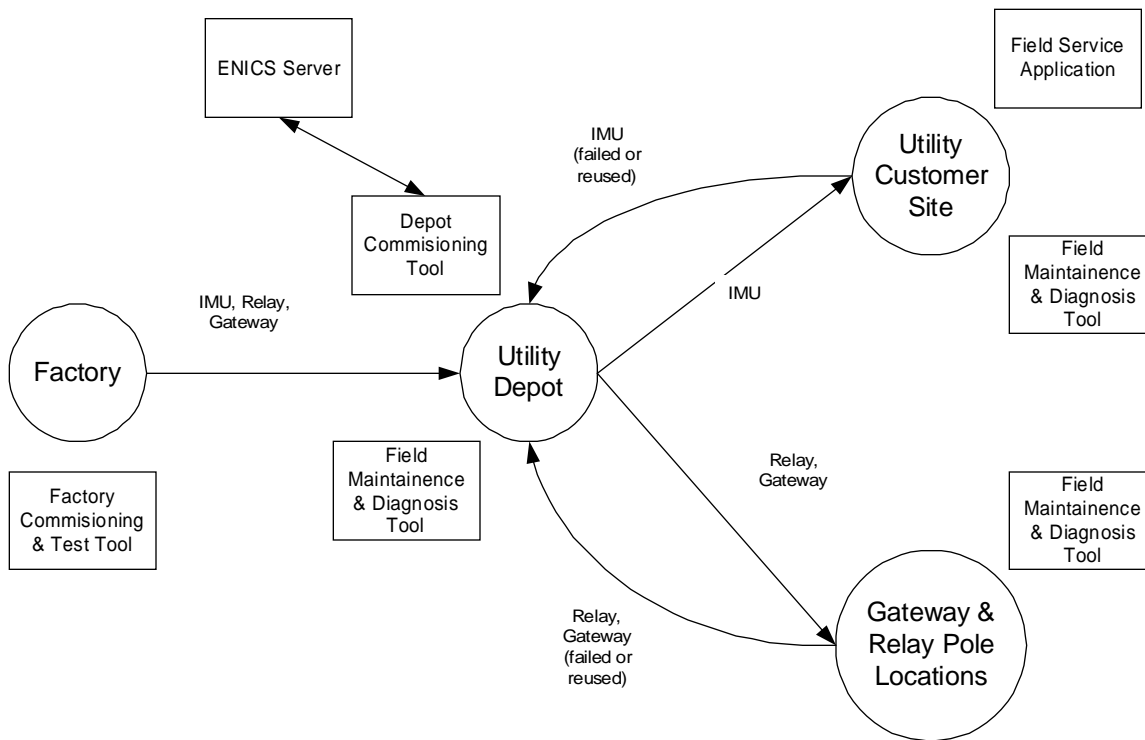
ENICS Server

Field Service Application

IMU (failed or reused)

Utility Customer Site

Depot Commisioning Tool

Field Maintainence & Diagnosis Tool

IMU, Relay, Gateway

IMU

Factory

Utility Depot

Field Maintainence & Diagnosis Tool

Relay, Gateway

Factory Commisioning & Test Tool

Field Maintainence & Diagnosis Tool

Relay, Gateway (failed or reused)

Gateway & Relay Pole Locations